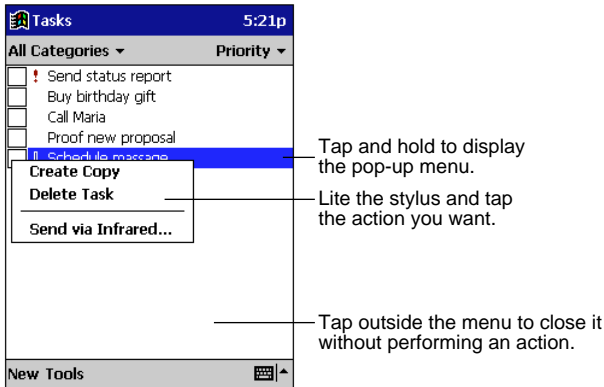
Tasks 5:21p

All Categories ▾ Priority ▾

! Send status report

Buy birthday gift

Call Maria

Proof new proposal

↓ Schedule massage

Create Copy

Delete Task

Send via Infrared...

New Tools

Tap and hold to display the pop-up menu.

Lite the stylus and tap the action you want.

Tap outside the menu to close it without performing an action.